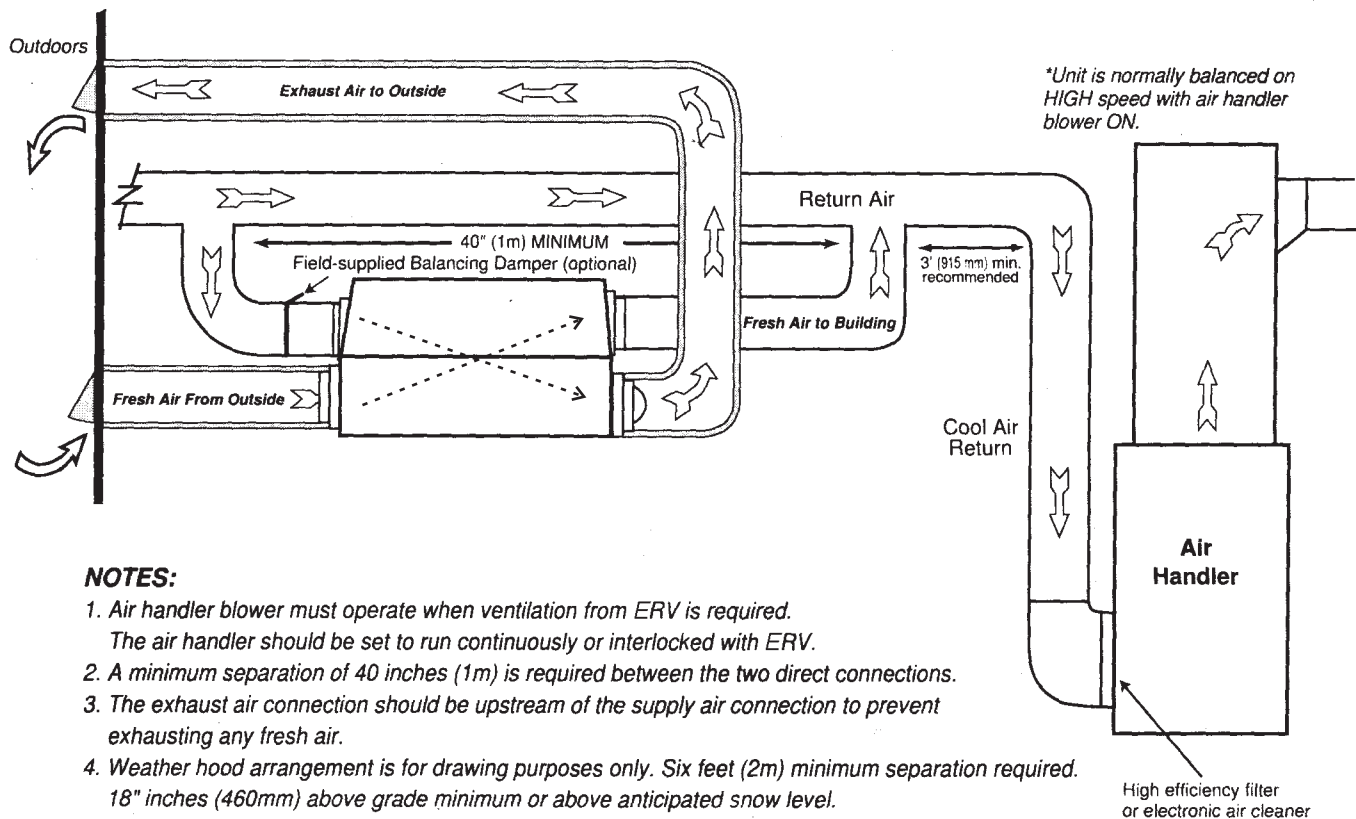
Outdoors

Exhaust Air to Outside

*Unit is normally balanced on HIGH speed with air handler blower ON.

Return Air

40" (1m) MINIMUM

Field-supplied Balancing Damper (optional)

3' (915 mm) min. recommended

Fresh Air to Building

Fresh Air From Outside

Cool Air Return

Air Handler

NOTES:
1. Air handler blower must operate when ventilation from ERV is required. The air handler should be set to run continuously or interlocked with ERV.
2. A minimum separation of 40 inches (1m) is required between the two direct connections.
3. The exhaust air connection should be upstream of the supply air connection to prevent exhausting any fresh air.
4. Weather hood arrangement is for drawing purposes only. Six feet (2m) minimum separation required. 18" inches (460mm) above grade minimum or above anticipated snow level.

High efficiency filter or electronic air cleaner